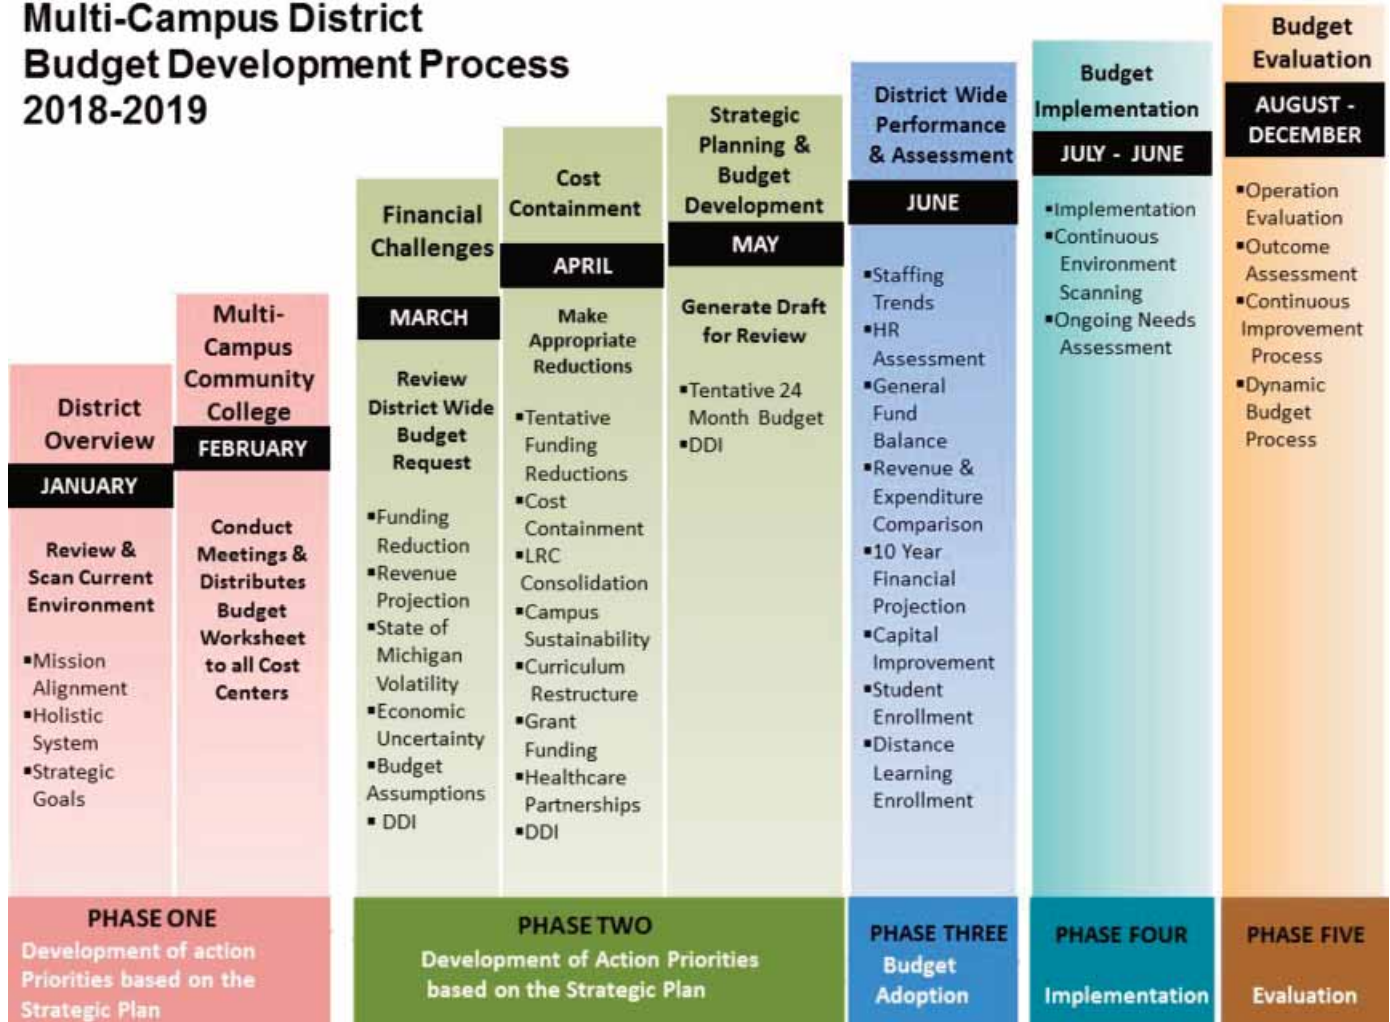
Multi-Campus District Budget Development Process 2018-2019

District Overview

JANUARY

Review & Scan Current Environment

▪Mission Alignment
▪Holistic System
▪Strategic Goals

Multi-Campus Community College

FEBRUARY

Conduct Meetings & Distributes Budget Worksheet to all Cost Centers

Financial Challenges

MARCH

Review District Wide Budget Request

▪Funding Reduction
▪Revenue Projection
▪State of Michigan Volatility
▪Economic Uncertainty
▪Budget Assumptions
▪ DDI

Cost Containment

APRIL

Make Appropriate Reductions

▪Tentative Funding Reductions
▪Cost Containment
▪LRC Consolidation
▪Campus Sustainability
▪Curriculum Restructure
▪Grant Funding
▪Healthcare Partnerships
▪DDI

Strategic Planning & Budget Development

MAY

Generate Draft for Review

▪Tentative 24 Month Budget
▪DDI

District Wide Performance & Assessment

JUNE

▪Staffing Trends
▪HR Assessment
▪General Fund Balance
▪Revenue & Expenditure Comparison
▪10 Year Financial Projection
▪Capital Improvement
▪Student Enrollment
▪Distance Learning Enrollment

Budget Implementation

JULY - JUNE

▪Implementation
▪Continuous Environment Scanning
▪Ongoing Needs Assessment

Budget Evaluation

AUGUST - DECEMBER

▪Operation Evaluation
▪Outcome Assessment
▪Continuous Improvement Process
▪Dynamic Budget Process

PHASE ONE
Development of action Priorities based on the Strategic Plan

PHASE TWO
Development of Action Priorities based on the Strategic Plan

PHASE THREE
Budget Adoption

PHASE FOUR
Implementation

PHASE FIVE
Evaluation